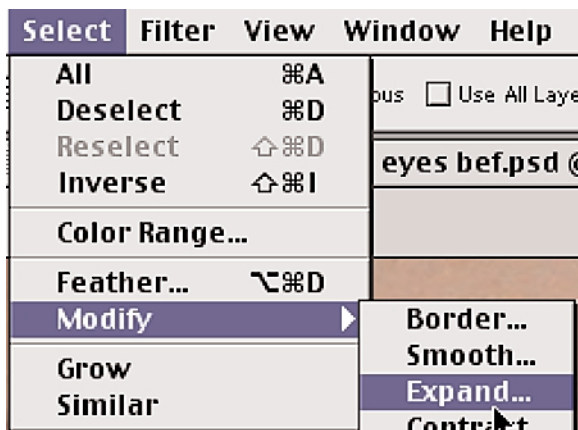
Select Filter View Window Help

All ⌘A
Deselect ⌘D
Reselect ⇧⌘D
Inverse ⇧⌘I

Color Range...

Feather... ⌥⌘D
Modify

Grow
Similar

ous Use All Laye

eyes bef.psd @

Border...
Smooth...
Expand...
Contr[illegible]t